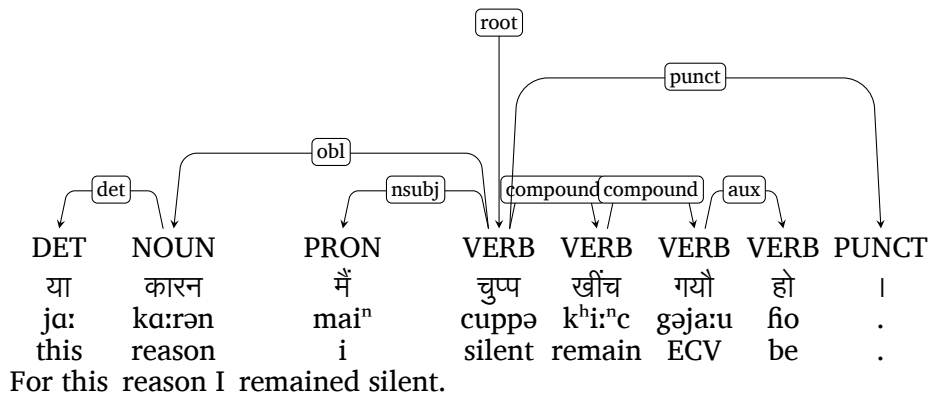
root

punct

obl

det

nsubj

compound

compound

aux

| DET | NOUN | PRON | VERB | VERB | VERB | VERB | PUNCT |
|---|---|---|---|---|---|---|---|
| या | कारन | मैं | चुप्प | खींच | गयौ | हो | । |
| jaː | kaːrən | maiⁿ | cuppə | kʰiːⁿc | gəjaːu | ɦo | . |
| this | reason | i | silent | remain | ECV | be | . |

For this reason I remained silent.